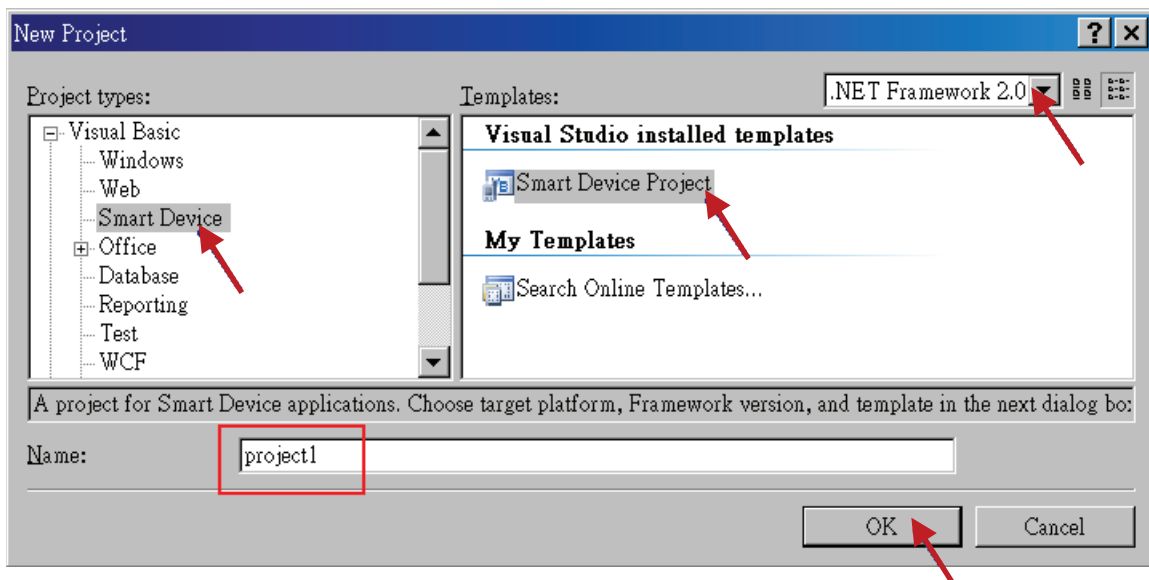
New Project

? ×

Project types:

Visual Basic
Windows
Web
Smart Device
Office
Database
Reporting
Test
WCF

Templates:

.NET Framework 2.0

Visual Studio installed templates

Smart Device Project

My Templates

Search Online Templates...

A project for Smart Device applications. Choose target platform, Framework version, and template in the next dialog bo:

Name:

project1

OK

Cancel